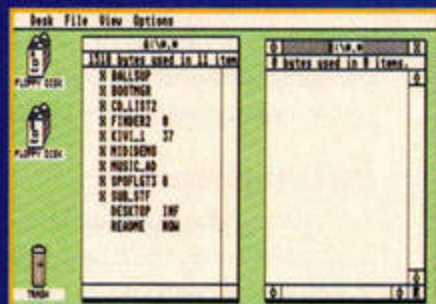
Desk File View Options

A:\*.*
1318 bytes used in 11 items.

BALLSUP
BOOTMGR
CD_LIST2
FINDER2 0
KIVI_1 37
MIDIDEMO
MUSIC_AD
OPOFLGT3 0
SUBL_STF
DESKTOP INF
README NOW

B:\*.*
0 bytes used in 0 items.

FLOPPY DISK
FLOPPY DISK
TRASH